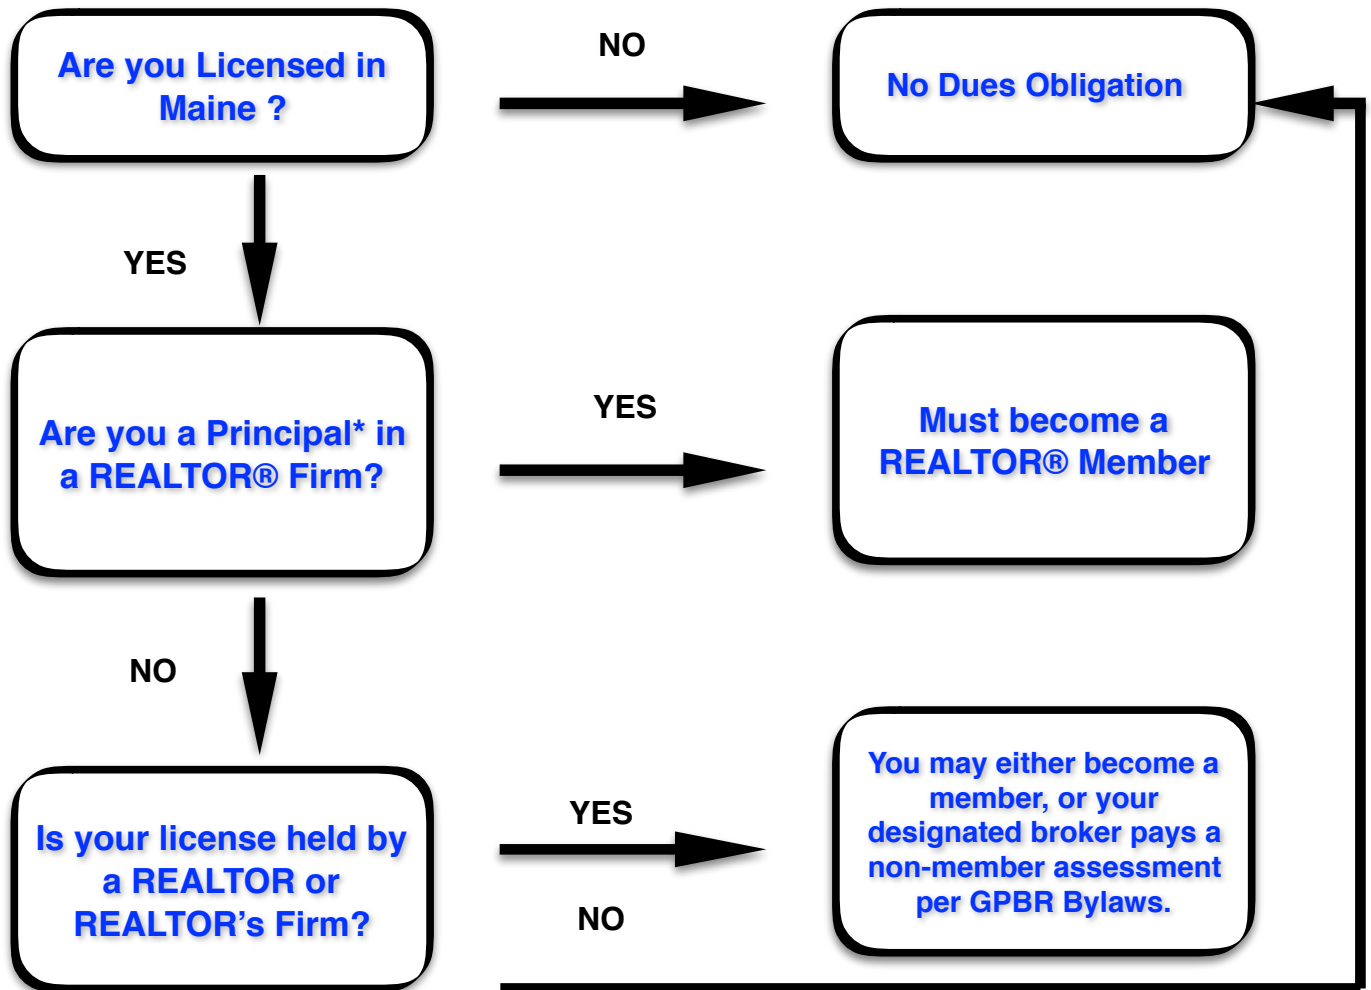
Are you Licensed in Maine ?

NO

No Dues Obligation

YES

Are you a Principal* in a REALTOR® Firm?

YES

Must become a REALTOR® Member

NO

Is your license held by a REALTOR or REALTOR's Firm?

YES

NO

You may either become a member, or your designated broker pays a non-member assessment per GPBR Bylaws.